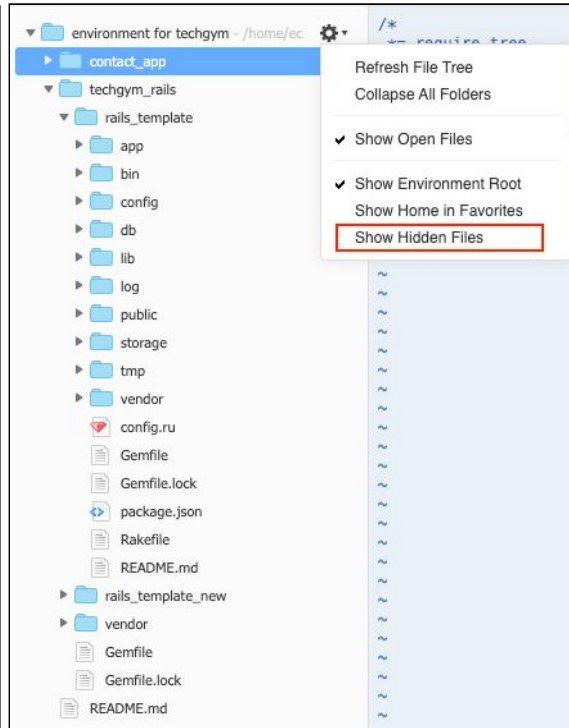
environment for techgym - /home/ec
contact_app
techgym_rails
rails_template
app
bin
config
db
lib
log
public
storage
tmp
vendor
config.ru
Gemfile
Gemfile.lock
package.json
Rakefile
README.md
rails_template_new
vendor
Gemfile
Gemfile.lock
README.md

/*
*= require tree

Refresh File Tree
Collapse All Folders
✔ Show Open Files
✔ Show Environment Root
Show Home in Favorites
Show Hidden Files

~
~
~
~
~
~
~
~
~
~
~
~
~
~
~
~
~
~
~
~
~
~
~
~
~
~
~